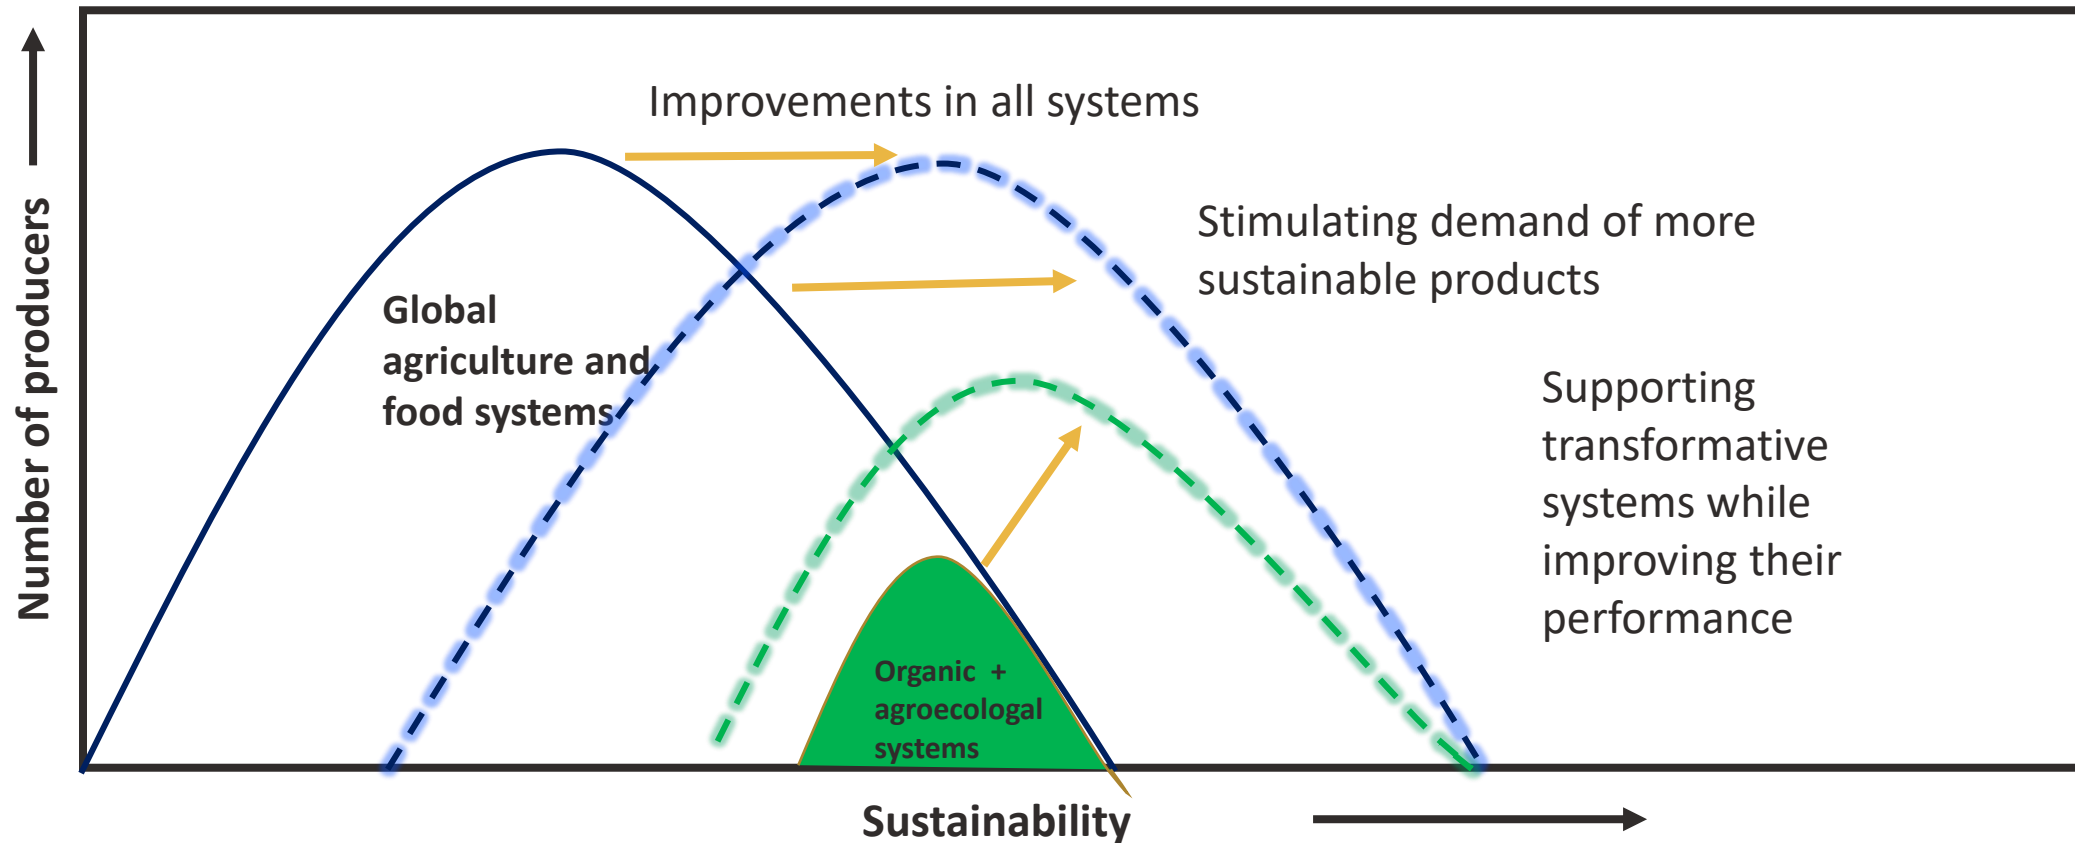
Number of producers

Improvements in all systems

Stimulating demand of more sustainable products

Global agriculture and food systems

Supporting transformative systems while improving their performance

Organic + agroecologal systems

Sustainability